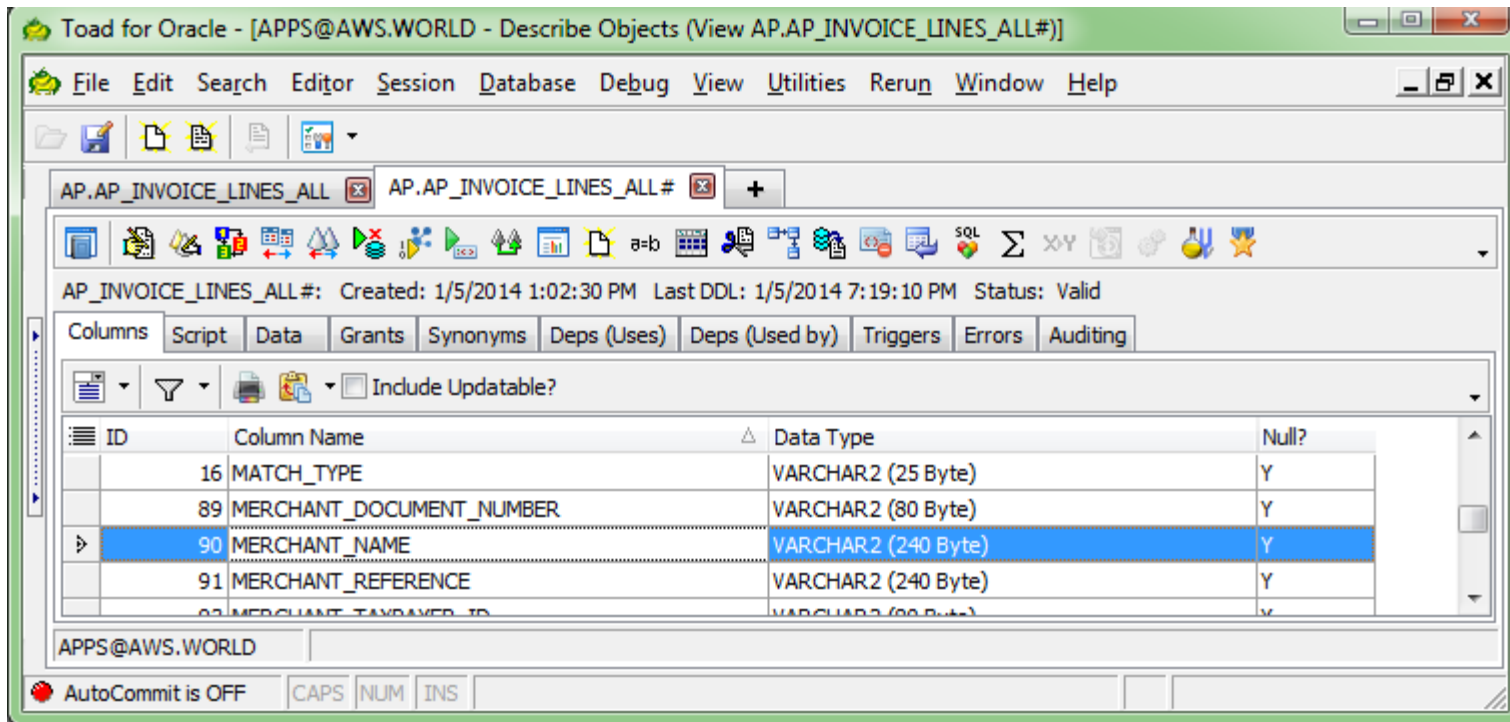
Toad for Oracle - [APPS@AWS.WORLD - Describe Objects (View AP.AP_INVOICE_LINES_ALL#)]

File Edit Search Editor Session Database Debug View Utilities Rerun Window Help

AP.AP_INVOICE_LINES_ALL AP.AP_INVOICE_LINES_ALL# +

a=b SQL Σ X>Y

AP_INVOICE_LINES_ALL#: Created: 1/5/2014 1:02:30 PM Last DDL: 1/5/2014 7:19:10 PM Status: Valid

Columns Script Data Grants Synonyms Deps (Uses) Deps (Used by) Triggers Errors Auditing

Include Updatable?

| ID | Column Name | Data Type | Null? |
|---|---|---|---|
| 16 | MATCH_TYPE | VARCHAR2 (25 Byte) | Y |
| 89 | MERCHANT_DOCUMENT_NUMBER | VARCHAR2 (80 Byte) | Y |
| 90 | MERCHANT_NAME | VARCHAR2 (240 Byte) | Y |
| 91 | MERCHANT_REFERENCE | VARCHAR2 (240 Byte) | Y |
| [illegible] | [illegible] | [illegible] | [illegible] |

APPS@AWS.WORLD

AutoCommit is OFF CAPS NUM INS